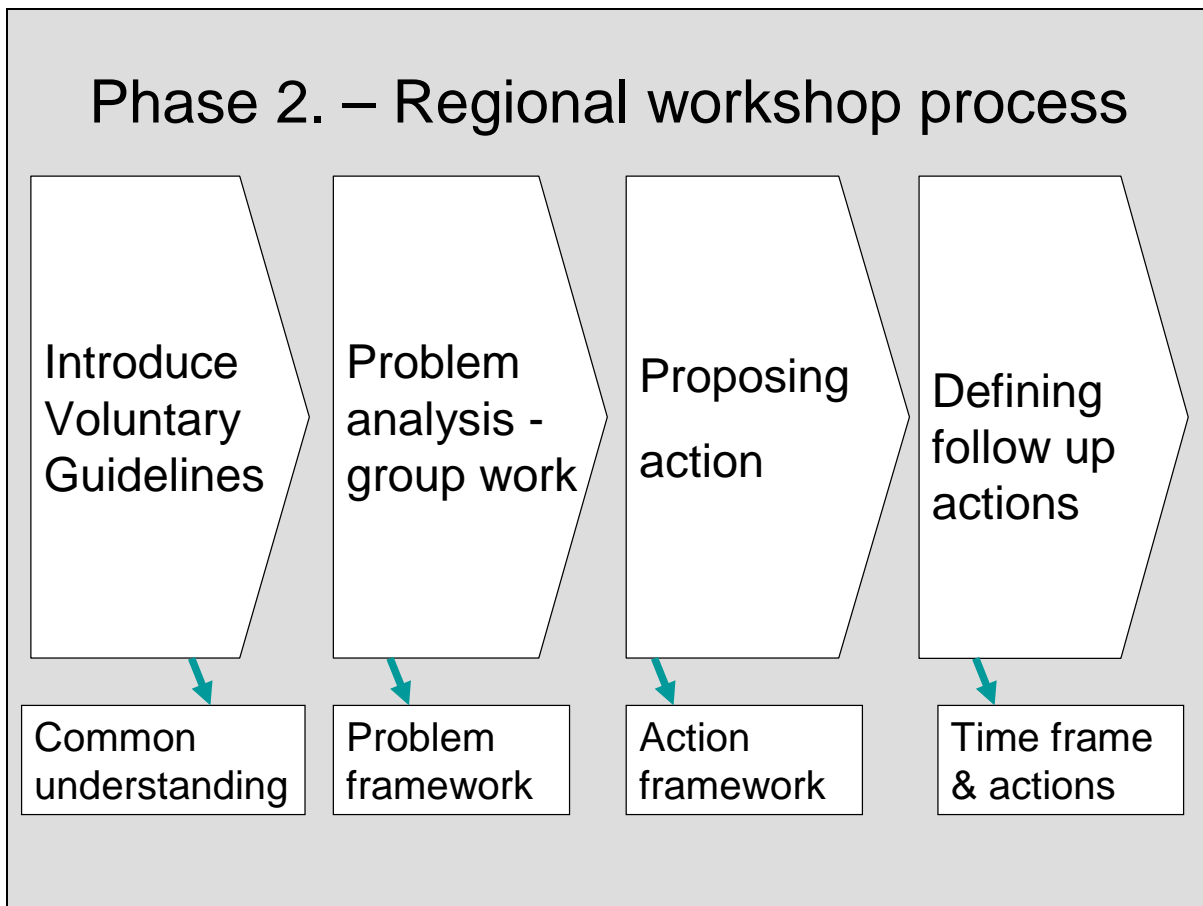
Phase 2. – Regional workshop process

Introduce Voluntary Guidelines

Problem analysis - group work

Proposing action

Defining follow up actions

Common understanding

Problem framework

Action framework

Time frame & actions